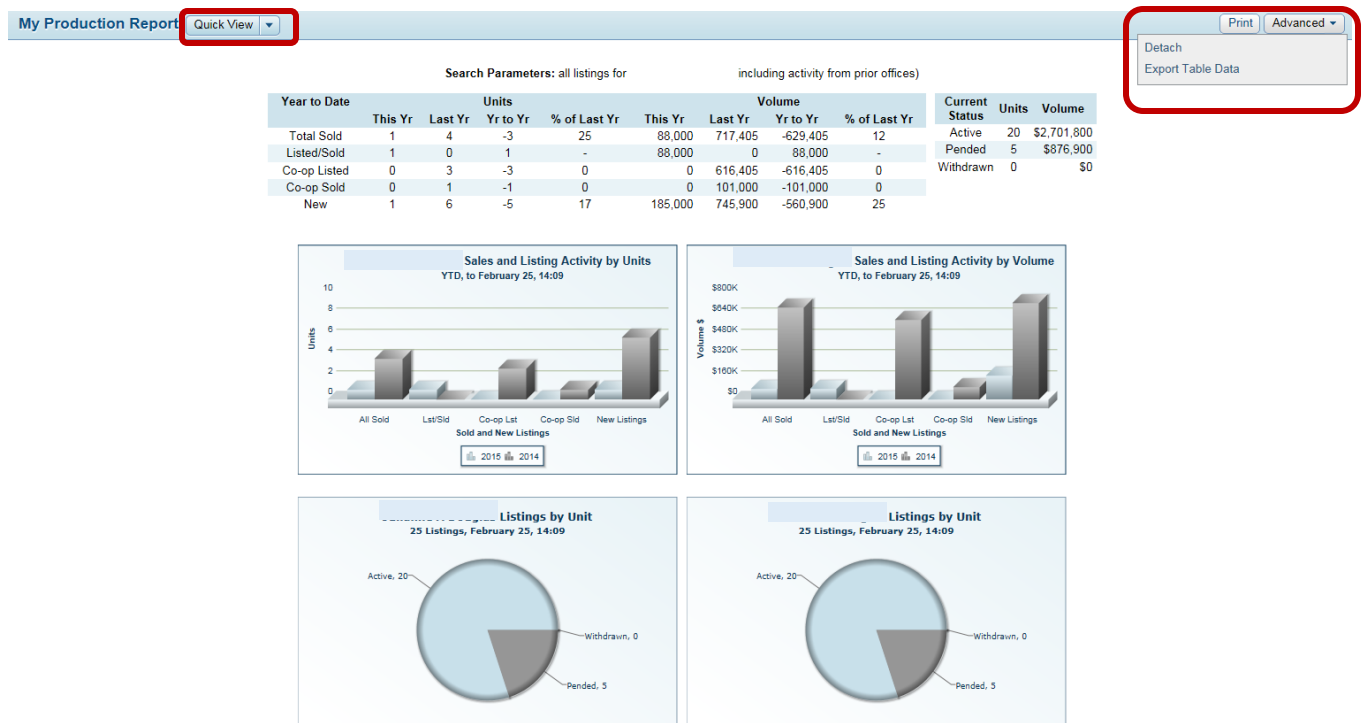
My Production Report Quick View ▾

Print Advanced ▾

Detach
Export Table Data

Search Parameters: all listings for including activity from prior offices)

| Year to Date | Units | | | | Volume | | | |
|---|---|---|---|---|---|---|---|---|
| | This Yr | Last Yr | Yr to Yr | % of Last Yr | This Yr | Last Yr | Yr to Yr | % of Last Yr |
| Total Sold | 1 | 4 | -3 | 25 | 88,000 | 717,405 | -629,405 | 12 |
| Listed/Sold | 1 | 0 | 1 | - | 88,000 | 0 | 88,000 | - |
| Co-op Listed | 0 | 3 | -3 | 0 | 0 | 616,405 | -616,405 | 0 |
| Co-op Sold | 0 | 1 | -1 | 0 | 0 | 101,000 | -101,000 | 0 |
| New | 1 | 6 | -5 | 17 | 185,000 | 745,900 | -560,900 | 25 |

| Current Status | Units | Volume |
|---|---|---|
| Active | 20 | $2,701,800 |
| Pended | 5 | $876,900 |
| Withdrawn | 0 | $0 |

Sales and Listing Activity by Units
YTD, to February 25, 14:09
10
8
6
4
2
0
Units
All Sold Lst/Sld Co-op Lst Co-op Sld New Listings
Sold and New Listings
2015 2014

Sales and Listing Activity by Volume
YTD, to February 25, 14:09
$800K
$640K
$480K
$320K
$160K
$0
Volume $
All Sold Lst/Sld Co-op Lst Co-op Sld New Listings
Sold and New Listings
2015 2014

Listings by Unit
25 Listings, February 25, 14:09
Active, 20
Withdrawn, 0
Pended, 5

Listings by Unit
25 Listings, February 25, 14:09
Active, 20
Withdrawn, 0
Pended, 5